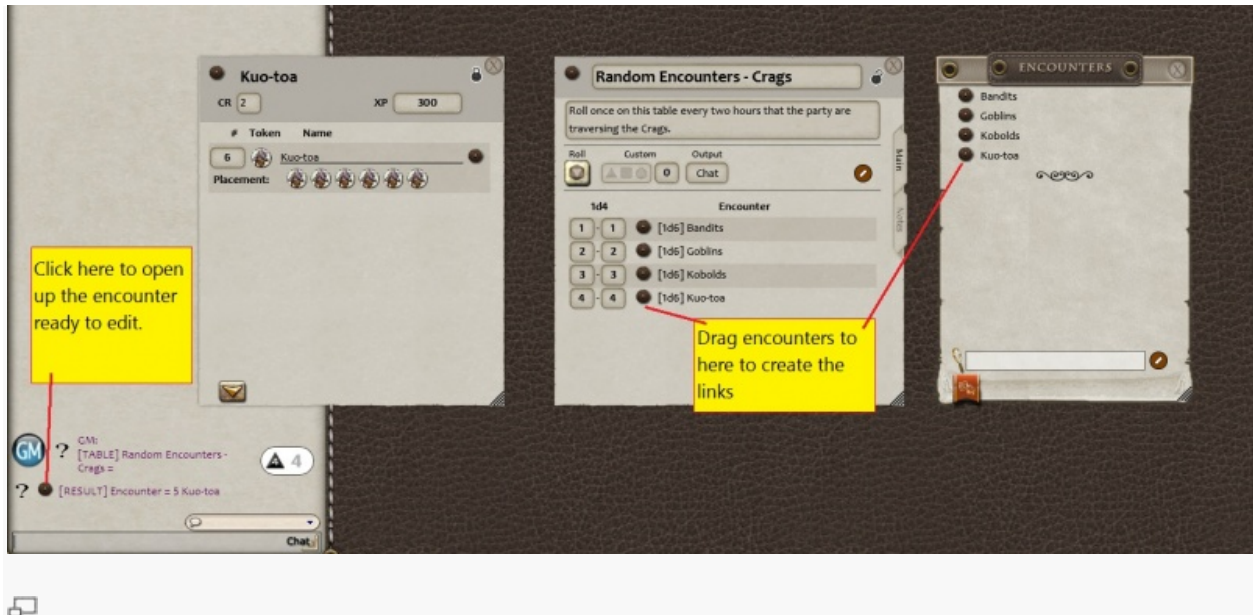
Kuo-toa

CR 2 XP 300

# Token Name

6 Kuo-toa

Placement:

Click here to open up the encounter ready to edit.

GM ? GM: [TABLE] Random Encounters - Crags =

4

? [RESULT] Encounter = 5 Kuo-toa

Chat

Random Encounters - Crags

Roll once on this table every two hours that the party are traversing the Crags.

Roll Custom Output

0 Chat

Main

Notes

| 1d4 | | Encounter |
|---|---|---|
| 1 | 1 | [1d6] Bandits |
| 2 | 2 | [1d6] Goblins |
| 3 | 3 | [1d6] Kobolds |
| 4 | 4 | [1d6] Kuo-toa |

Drag encounters to here to create the links

ENCOUNTERS

Bandits

Goblins

Kobolds

Kuo-toa